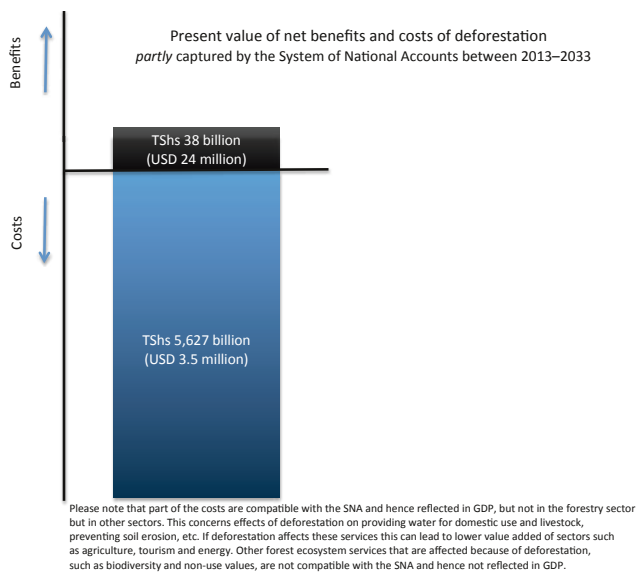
Present value of net benefits and costs of deforestation
*partly* captured by the System of National Accounts between 2013–2033

Benefits

Costs

TShs 38 billion
(USD 24 million)

TShs 5,627 billion
(USD 3.5 million)

Please note that part of the costs are compatible with the SNA and hence reflected in GDP, but not in the forestry sector but in other sectors. This concerns effects of deforestation on providing water for domestic use and livestock, preventing soil erosion, etc. If deforestation affects these services this can lead to lower value added of sectors such as agriculture, tourism and energy. Other forest ecosystem services that are affected because of deforestation, such as biodiversity and non-use values, are not compatible with the SNA and hence not reflected in GDP.